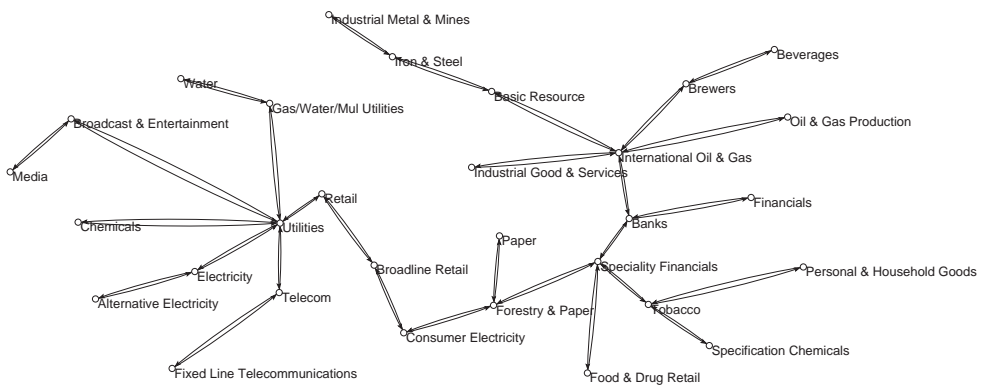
Industrial Metal & Mines
Iron & Steel
Beverages
Water
Basic Resource
Brewers
Gas/Water/Mul Utilities
Broadcast & Entertainment
Oil & Gas Production
International Oil & Gas
Industrial Good & Services
Media
Retail
Financials
Chemicals
Utilities
Banks
Paper
Broadline Retail
Speciality Financials
Electricity
Personal & Household Goods
Telecom
Alternative Electricity
Forestry & Paper
Tobacco
Consumer Electricity
Specification Chemicals
Fixed Line Telecommunications
Food & Drug Retail